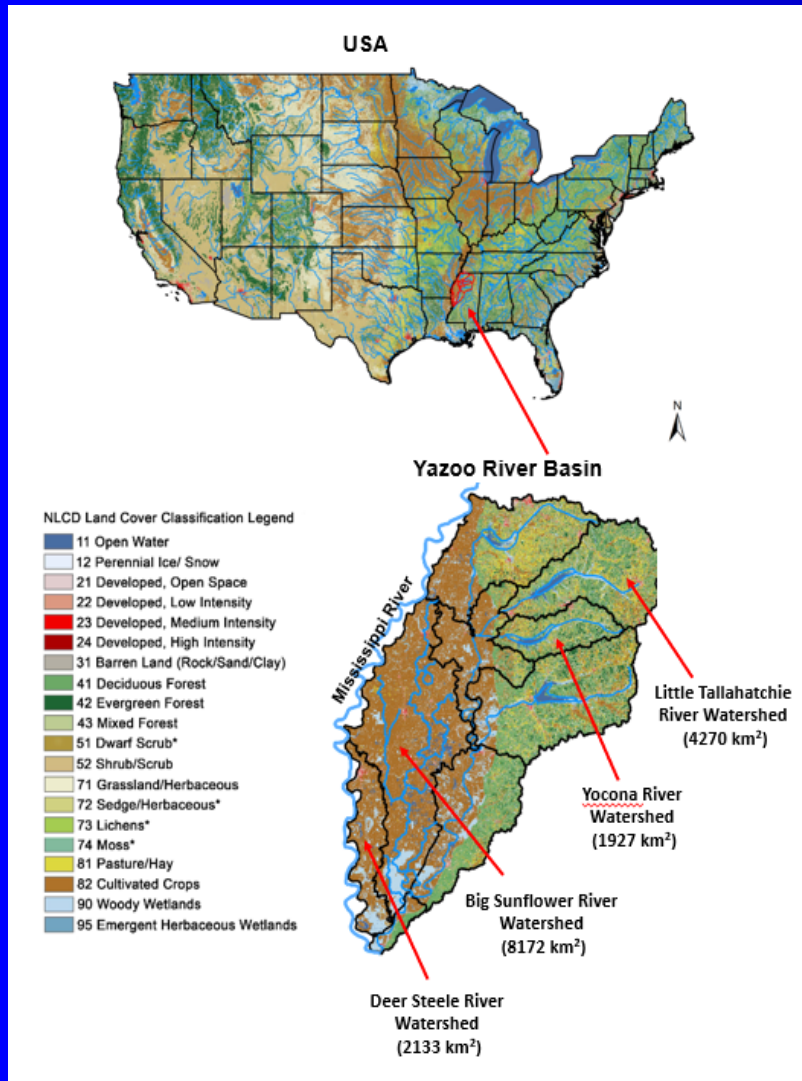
USA

N

Yazoo River Basin

NLCD Land Cover Classification Legend
11 Open Water
12 Perennial Ice/ Snow
21 Developed, Open Space
22 Developed, Low Intensity
23 Developed, Medium Intensity
24 Developed, High Intensity
31 Barren Land (Rock/Sand/Clay)
41 Deciduous Forest
42 Evergreen Forest
43 Mixed Forest
51 Dwarf Scrub*
52 Shrub/Scrub
71 Grassland/Herbaceous
72 Sedge/Herbaceous*
73 Lichens*
74 Moss*
81 Pasture/Hay
82 Cultivated Crops
90 Woody Wetlands
95 Emergent Herbaceous Wetlands

Mississippi River

Little Tallahatchie River Watershed ($4270\ km^2$)

Yocona River Watershed ($1927\ km^2$)

Big Sunflower River Watershed ($8172\ km^2$)

Deer Steele River Watershed ($2133\ km^2$)